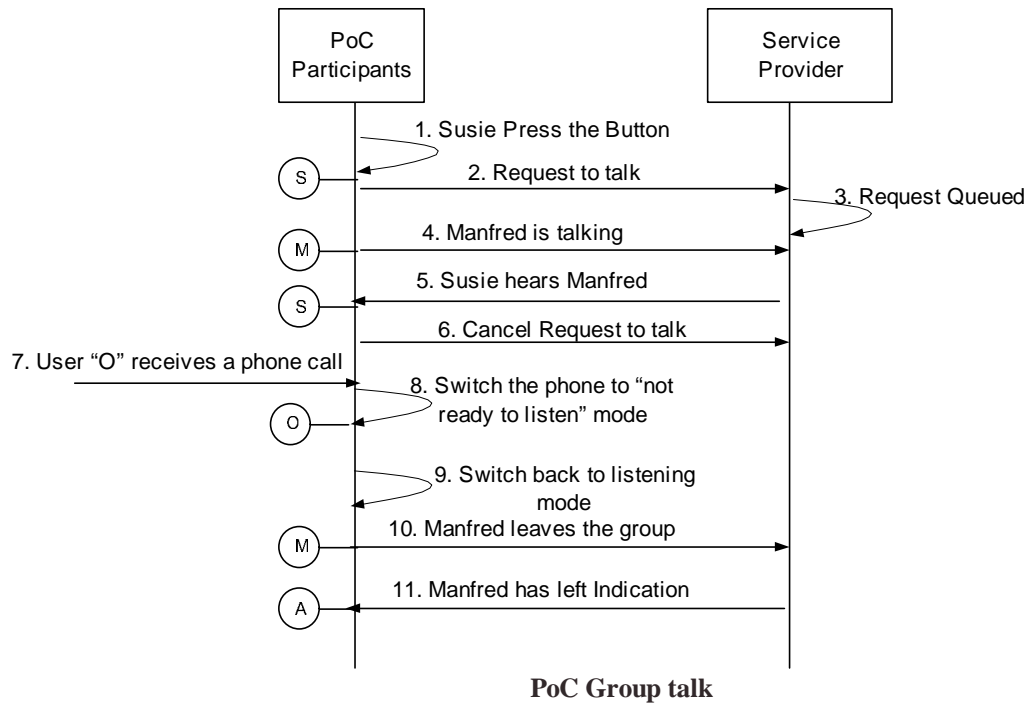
PoC Participants

Service Provider

1. Susie Press the Button

S

2. Request to talk

3. Request Queued

M

4. Manfred is talking

5. Susie hears Manfred

S

6. Cancel Request to talk

7. User “O” receives a phone call

8. Switch the phone to “not ready to listen” mode

O

9. Switch back to listening mode

M

10. Manfred leaves the group

11. Manfred has left Indication

A

PoC Group talk